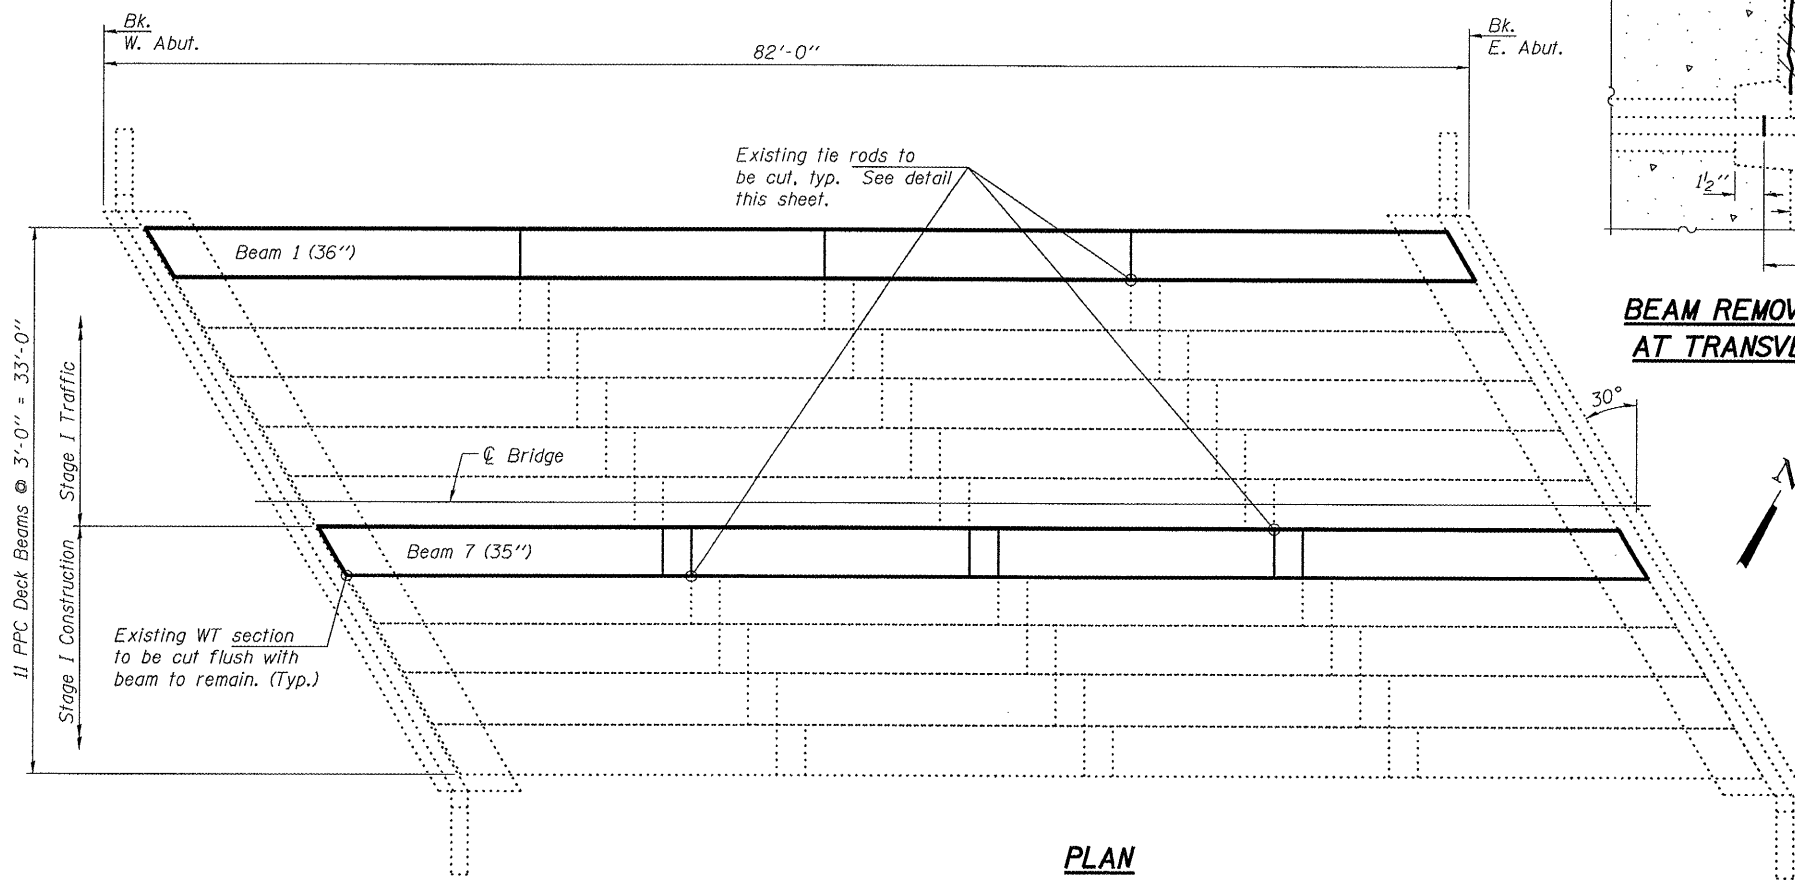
Bk. W. Abut.

82'-0''

Bk. E. Abut.

Existing tie rods to be cut, typ. See detail this sheet.

Beam 1 (36'')

11 PPC Deck Beams @ 3'-0'' = 33'-0''

Stage I Traffic

℄ Bridge

Beam 7 (35'')

Stage I Construction

Existing WT section to be cut flush with beam to remain. (Typ.)

30°

$1\frac{1}{2}$''

BEAM REMOV

AT TRANSVE

PLAN